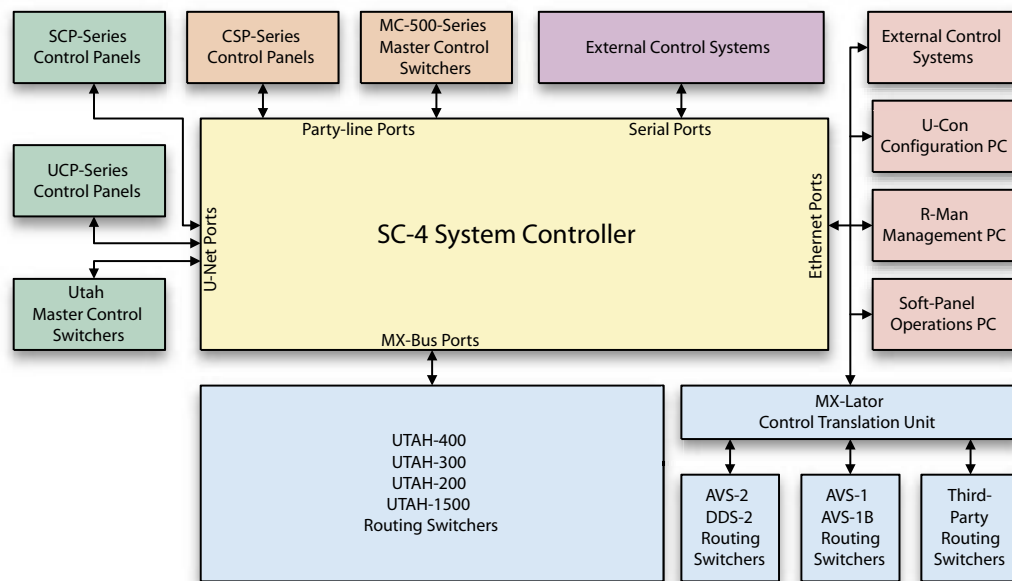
SCP-Series Control Panels

CSP-Series Control Panels

MC-500-Series Master Control Switchers

External Control Systems

External Control Systems

UCP-Series Control Panels

Utah Master Control Switchers

Party-line Ports

Serial Ports

U-Net Ports

SC-4 System Controller

Ethernet Ports

MX-Bus Ports

U-Con Configuration PC

R-Man Management PC

Soft-Panel Operations PC

MX-Lator Control Translation Unit

UTAH-400
UTAH-300
UTAH-200
UTAH-1500
Routing Switchers

AVS-2 DDS-2 Routing Switchers

AVS-1 AVS-1B Routing Switchers

Third-Party Routing Switchers